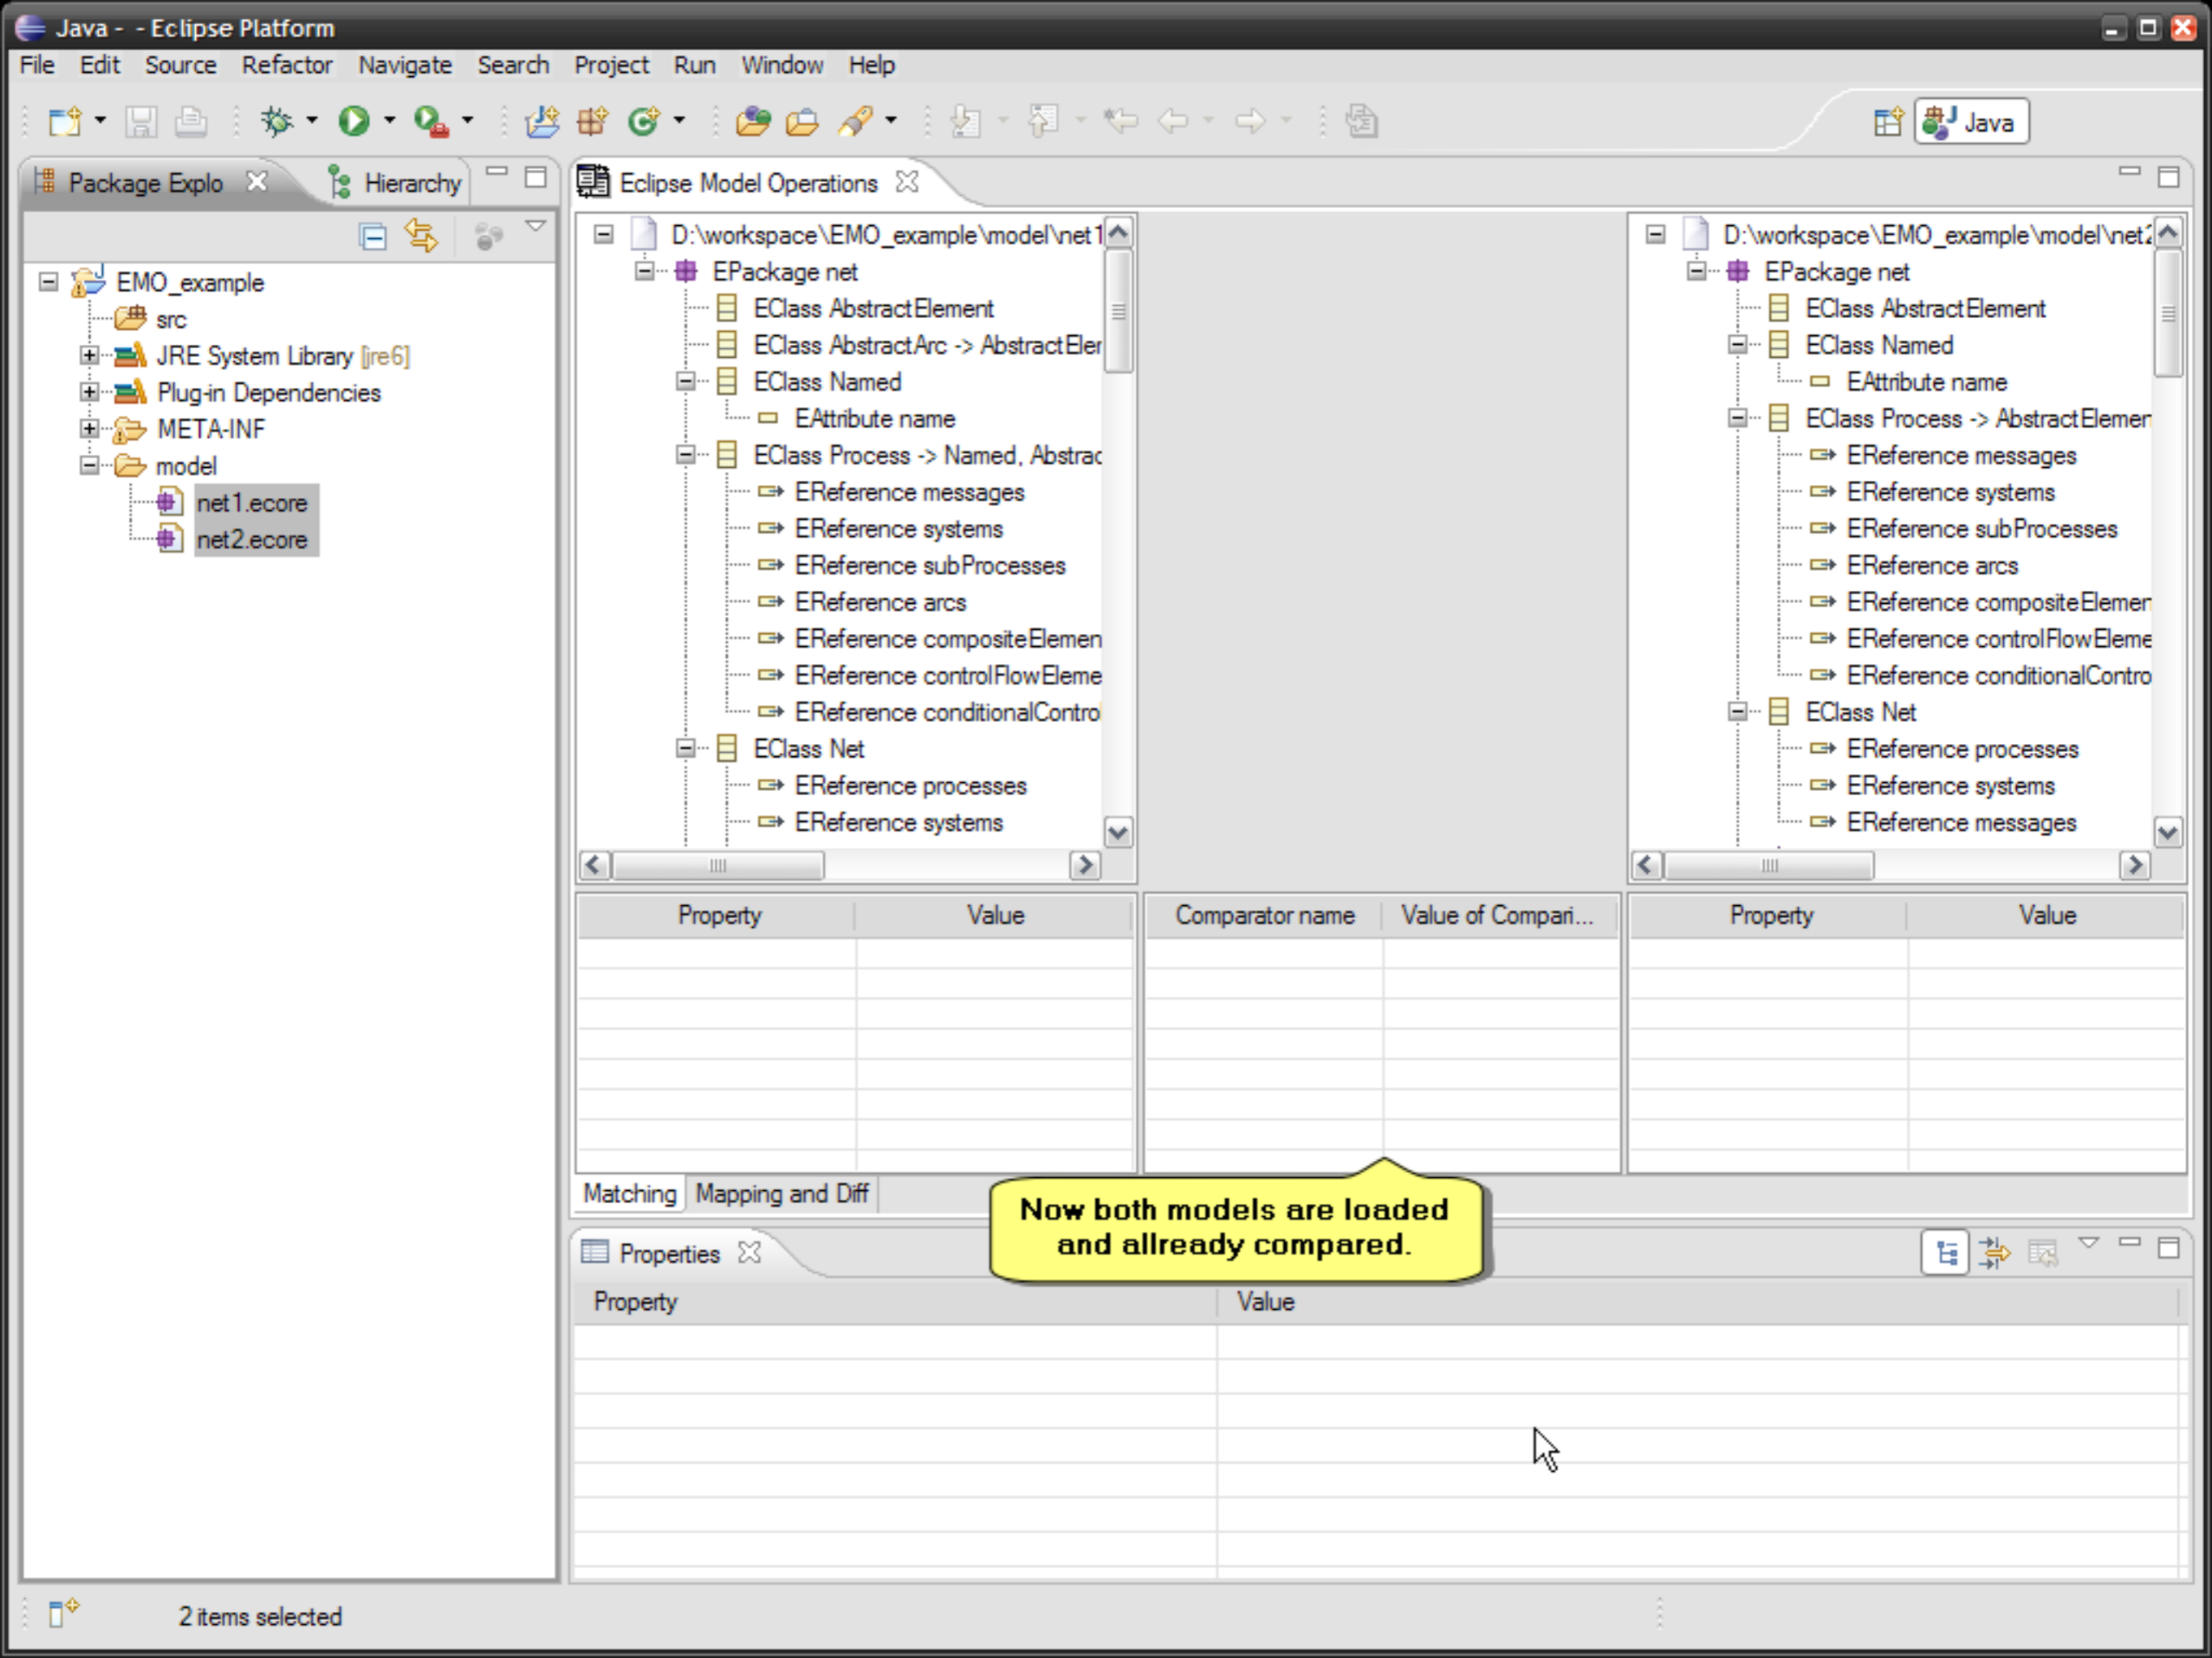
Java - - Eclipse Platform

File Edit Source Refactor Navigate Search Project Run Window Help

Java

Package Explo ✕ Hierarchy

EMO_example
src
JRE System Library [jre6]
Plug-in Dependencies
META-INF
model
net1.ecore
net2.ecore

Eclipse Model Operations ✕

D:\workspace\EMO_example\model\net1
EPackage net
EClass AbstractElement
EClass AbstractArc -> AbstractEler
EClass Named
EAttribute name
EClass Process -> Named, Abstrac
EReference messages
EReference systems
EReference subProcesses
EReference arcs
EReference compositeElemen
EReference controlFlowEleme
EReference conditionalContro
EClass Net
EReference processes
EReference systems

D:\workspace\EMO_example\model\net2
EPackage net
EClass AbstractElement
EClass Named
EAttribute name
EClass Process -> AbstractElemen
EReference messages
EReference systems
EReference subProcesses
EReference arcs
EReference compositeElemen
EReference controlFlowEleme
EReference conditionalContro
EClass Net
EReference processes
EReference systems
EReference messages

| Property | Value |
|---|---|

| Comparator name | Value of Compari... |
|---|---|

| Property | Value |
|---|---|

Matching Mapping and Diff

Now both models are loaded and allready compared.

Properties ✕

| Property | Value |
|---|---|

2 items selected